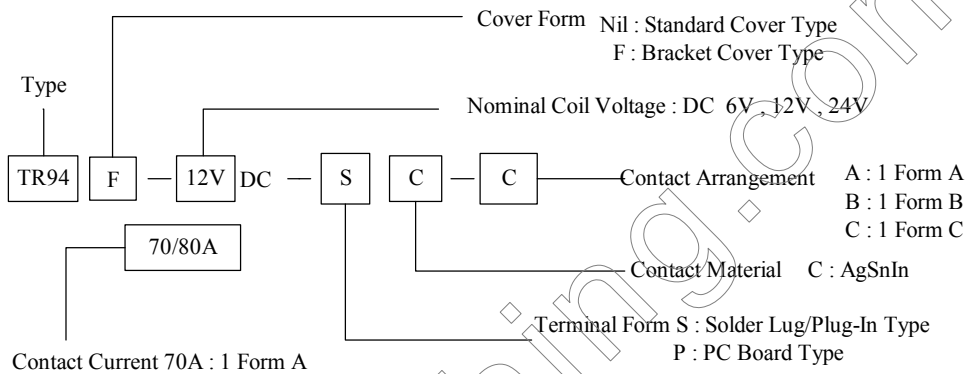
Cover Form Nil : Standard Cover Type
F : Bracket Cover Type

Type

Nominal Coil Voltage : DC 6V , 12V , 24V

TR94 F — 12V DC — S C — C

Contact Arrangement A : 1 Form A
B : 1 Form B
C : 1 Form C

70/80A

Contact Material C : AgSnIn

Terminal Form S : Solder Lug/Plug-In Type
P : PC Board Type

Contact Current 70A : 1 Form A